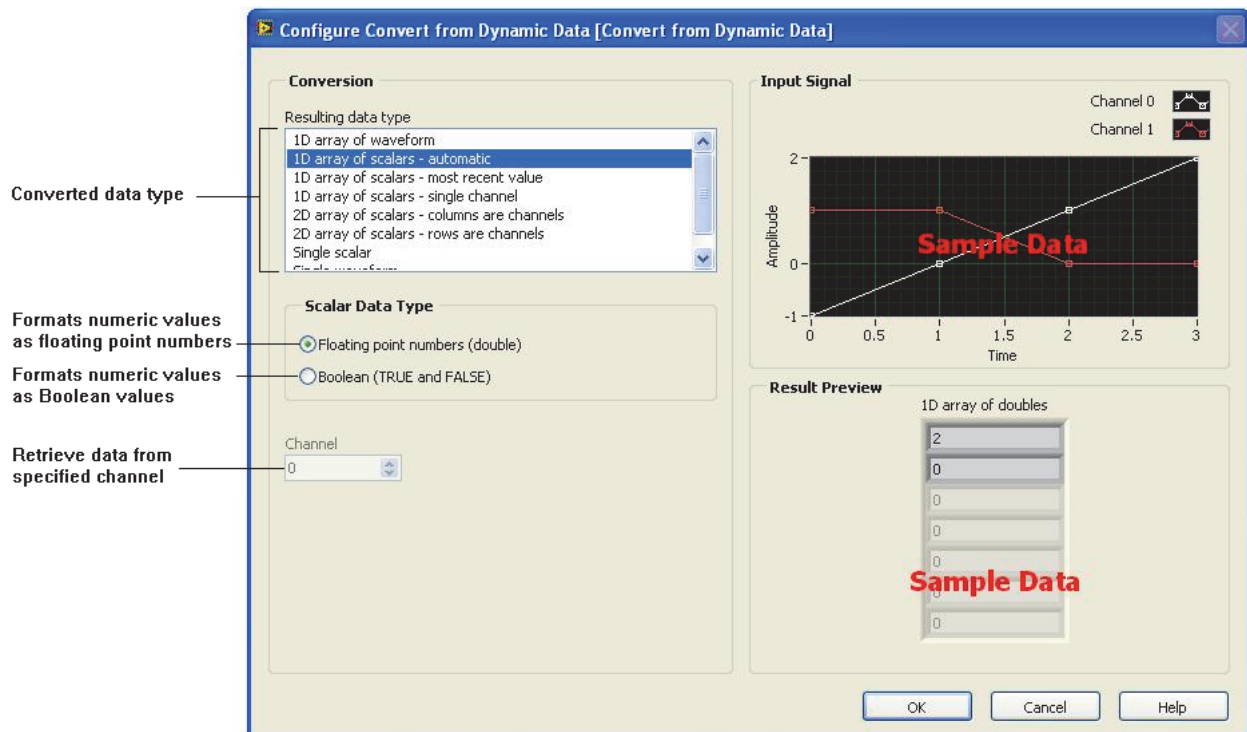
Configure Convert from Dynamic Data [Convert from Dynamic Data]

Converted data type

Formats numeric values as floating point numbers

Formats numeric values as Boolean values

Retrieve data from specified channel

Conversion

Resulting data type

1D array of waveform
1D array of scalars - automatic
1D array of scalars - most recent value
1D array of scalars - single channel
2D array of scalars - columns are channels
2D array of scalars - rows are channels
Single scalar
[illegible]

Scalar Data Type

Floating point numbers (double)

Boolean (TRUE and FALSE)

Channel

0

Input Signal

Channel 0

Channel 1

2

0

-1

Amplitude

Sample Data

0 0.5 1 1.5 2 2.5 3

Time

Result Preview

1D array of doubles

2
0
0
0
0
0
0

Sample Data

OK Cancel Help